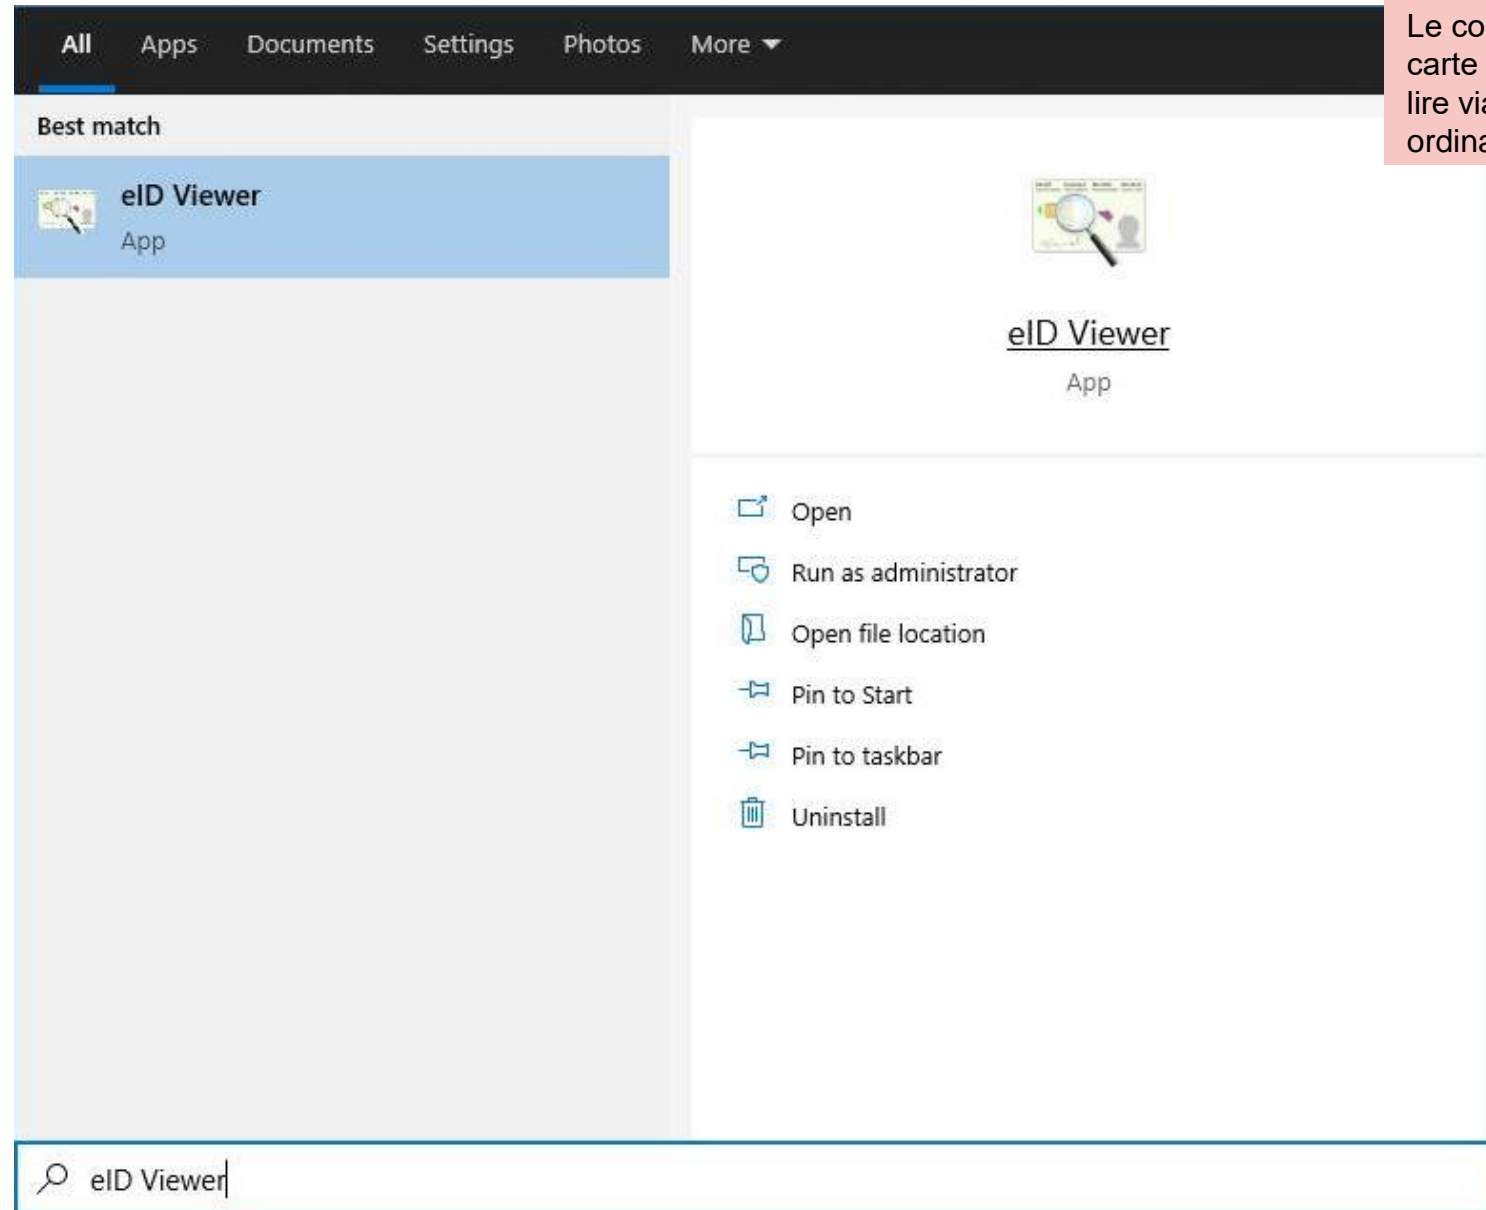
All Apps Documents Settings Photos More

Le co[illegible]
carte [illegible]
lire vi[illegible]
ordina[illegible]

Best match

eID Viewer
App

eID Viewer
App

Open
Run as administrator
Open file location
Pin to Start
Pin to taskbar
Uninstall

eID Viewer